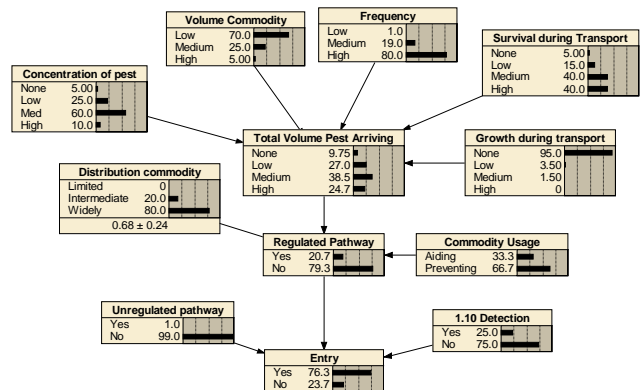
Volume Commodity
Low 70.0
Medium 25.0
High 5.00

Frequency
Low 1.0
Medium 19.0
High 80.0

Survival during Transport
None 5.00
Low 15.0
Medium 40.0
High 40.0

Concentration of pest
None 5.00
Low 25.0
Med 60.0
High 10.0

Total Volume Pest Arriving
None 9.75
Low 27.0
Medium 38.5
High 24.7

Growth during transport
None 95.0
Low 3.50
Medium 1.50
High 0

Distribution commodity
Limited 0
Intermediate 20.0
Widely 80.0
$0.68 \pm 0.24$

Regulated Pathway
Yes 20.7
No 79.3

Commodity Usage
Aiding 33.3
Preventing 66.7

Unregulated pathway
Yes 1.0
No 99.0

1.10 Detection
Yes 25.0
No 75.0

Entry
Yes 76.3
No 23.7